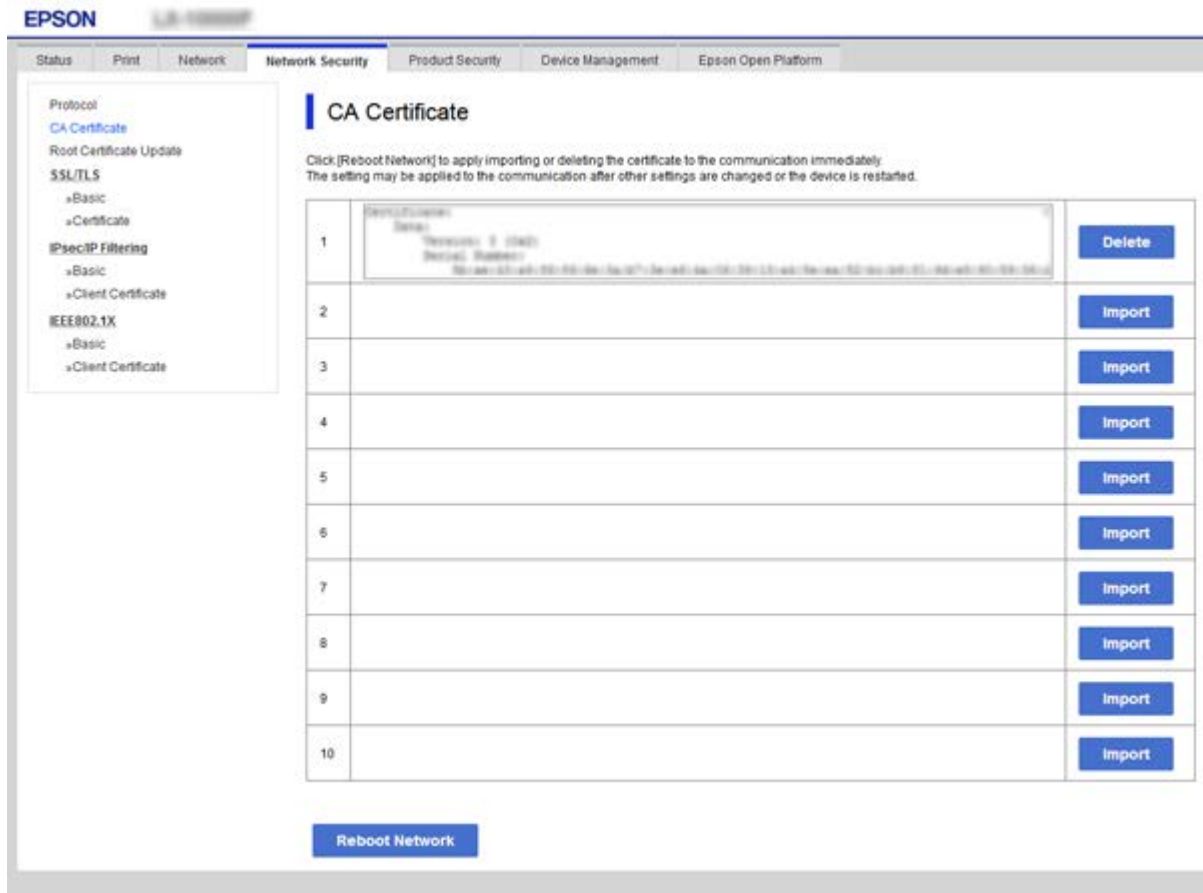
EPSON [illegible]

Status Print Network Network Security Product Security Device Management Epson Open Platform

Protocol
CA Certificate
Root Certificate Update
SSL/TLS
»Basic
»Certificate
IPsec/IP Filtering
»Basic
»Client Certificate
IEEE802.1X
»Basic
»Client Certificate

CA Certificate

Click [Reboot Network] to apply importing or deleting the certificate to the communication immediately.
The setting may be applied to the communication after other settings are changed or the device is restarted.

| | | |
|---|---|---|
| 1 | Certificate: Data: Version: 3 (0x2) Serial Number: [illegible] | Delete |
| 2 | | Import |
| 3 | | Import |
| 4 | | Import |
| 5 | | Import |
| 6 | | Import |
| 7 | | Import |
| 8 | | Import |
| 9 | | Import |
| 10 | | Import |

Reboot Network